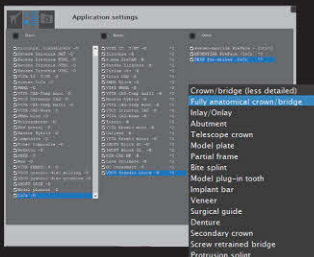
Application settings

Crown/bridge (less detailed)
Fully anatomical crown/bridge
Inlay/Onlay
Abutment
Telescope crown
Model plate
Partial frame
Bite splint
Model plug-in tooth
Implant bar
Veneer
Surgical guide
Denture
Secondary crown
Screw retrained bridge
Protrusion splint